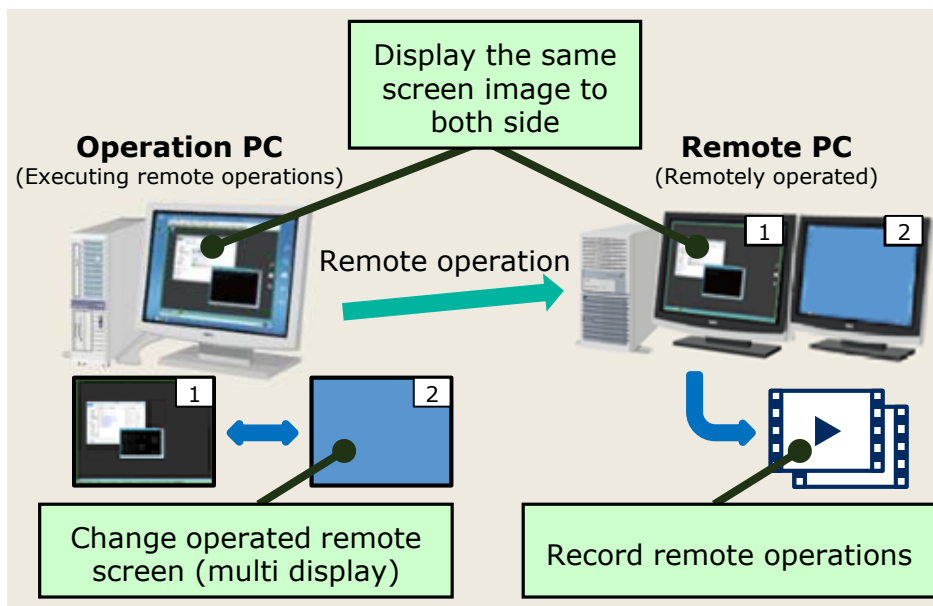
Display the same screen image to both side

Operation PC
(Executing remote operations)

Remote PC
(Remotely operated)

Remote operation

1

2

1

2

Change operated remote screen (multi display)

Record remote operations